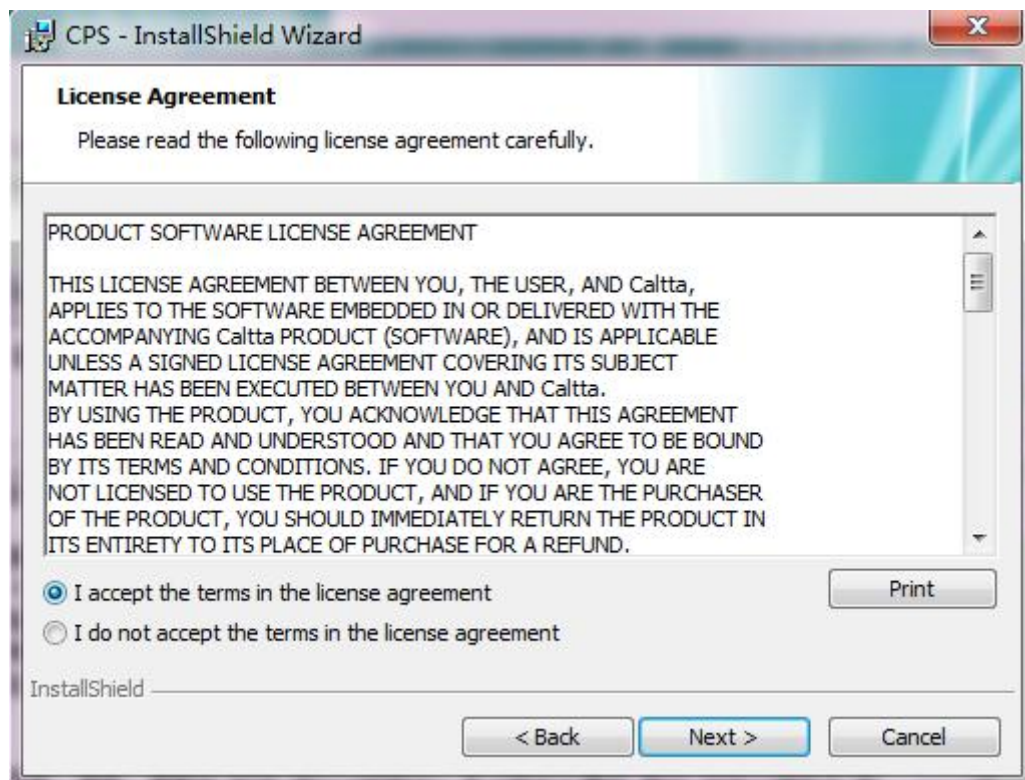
CPS - InstallShield Wizard

License Agreement

Please read the following license agreement carefully.

PRODUCT SOFTWARE LICENSE AGREEMENT

THIS LICENSE AGREEMENT BETWEEN YOU, THE USER, AND Caltta, APPLIES TO THE SOFTWARE EMBEDDED IN OR DELIVERED WITH THE ACCOMPANYING Caltta PRODUCT (SOFTWARE), AND IS APPLICABLE UNLESS A SIGNED LICENSE AGREEMENT COVERING ITS SUBJECT MATTER HAS BEEN EXECUTED BETWEEN YOU AND Caltta.
BY USING THE PRODUCT, YOU ACKNOWLEDGE THAT THIS AGREEMENT HAS BEEN READ AND UNDERSTOOD AND THAT YOU AGREE TO BE BOUND BY ITS TERMS AND CONDITIONS. IF YOU DO NOT AGREE, YOU ARE NOT LICENSED TO USE THE PRODUCT, AND IF YOU ARE THE PURCHASER OF THE PRODUCT, YOU SHOULD IMMEDIATELY RETURN THE PRODUCT IN ITS ENTIRETY TO ITS PLACE OF PURCHASE FOR A REFUND.

I accept the terms in the license agreement

I do not accept the terms in the license agreement

Print

InstallShield

< Back

Next >

Cancel